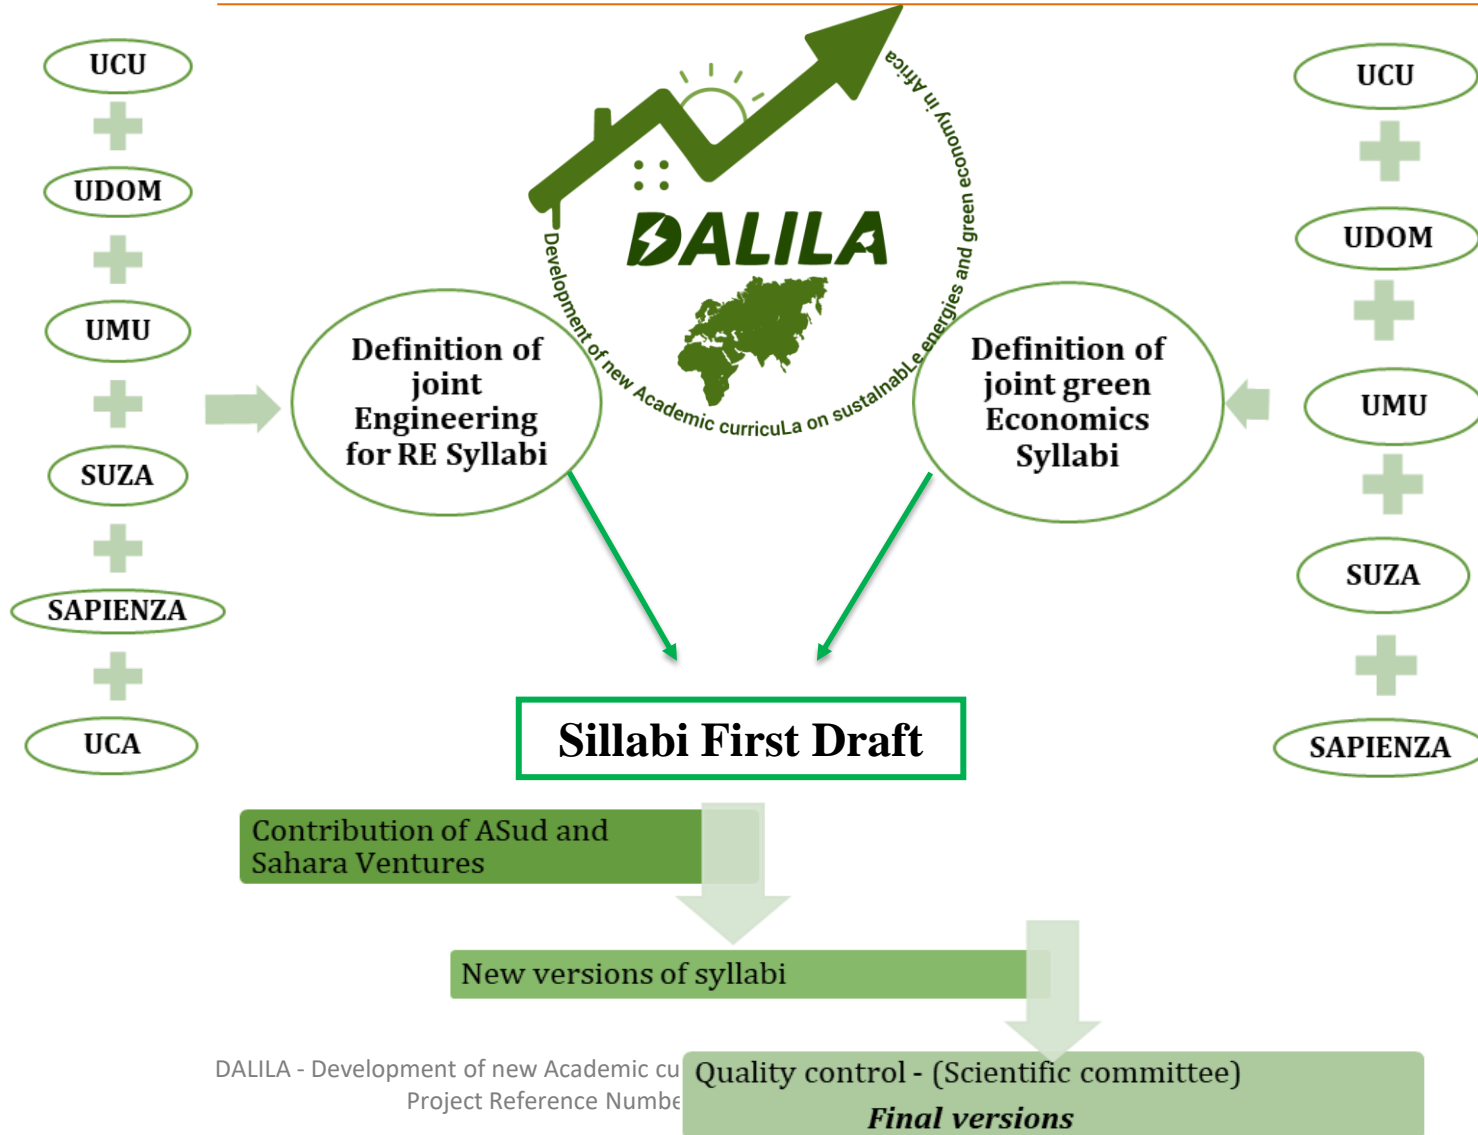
UCU

UDOM

UMU

SUZA

SAPIENZA

UCA

DALILA

Development of new Academic curricuLa on sustainabLe energies and green economy in Africa

Definition of joint Engineering for RE Syllabi

Definition of joint green Economics Syllabi

UCU

UDOM

UMU

SUZA

SAPIENZA

Sillabi First Draft

Contribution of ASud and Sahara Ventures

New versions of syllabi

DALILA - Development of new Academic cu

Project Reference Numbe

Quality control - (Scientific committee)

Final versions